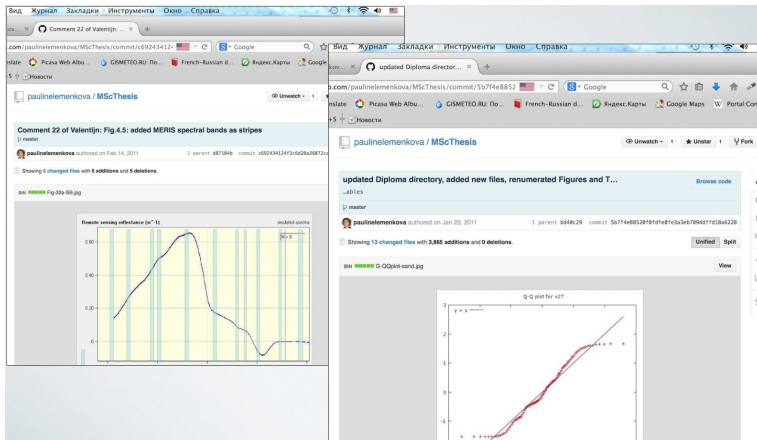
Вид Журнал Закладки Инструменты Окно Справка

Comment 22 of Valentijn: ×

.com/paulinelemenkova/MScThesis/commit/c69243412

Google

Picasa Web Albu... GISMETEO.RU: По... French-Russian d... Яндекс.Карты Google

Новости

paulinelemenkova / MScThesis

Unwatch 1

Comment 22 of Valentijn: Fig.4.5: added MERIS spectral bands as stripes

master

paulinelemenkova authored on Feb 14, 2011

1 parent d87184b commit c69243412

Showing 5 changed files with 5 additions and 5 deletions.

Fig-30a-SS.jpg

Remote sensing reflectance (sr^-1)

smoothed spectra

N = 5

Вид Журнал Закладки Инструменты Окно Справка

updated Diploma director... ×

.com/paulinelemenkova/MScThesis/commit/5b7f4e8852

Google

nslate Picasa Web Albu... GISMETEO.RU: По... French-Russian d... Яндекс.Карты Google Maps Portal:Co

Новости

paulinelemenkova / MScThesis

Unwatch 1 Unstar 1 Fork

updated Diploma directory, added new files, renumerated Figures and T...

…ables

Browse code

master

paulinelemenkova authored on Jan 23, 2011

1 parent bd40c29 commit 5b7f4e88520f0fdfe0fe3a3eb7094dffd18a6220

Showing 13 changed files with 3,865 additions and 0 deletions.

Unified Split

G-QQplot-sand.jpg

View

Q-Q plot for v27

y = x